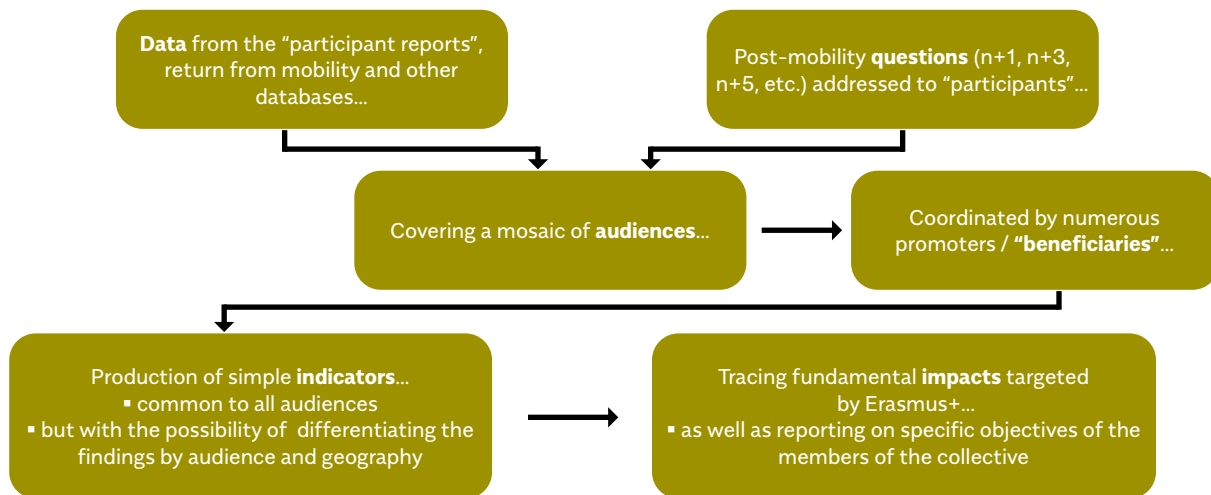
**Data** from the “participant reports”, return from mobility and other databases…

Post-mobility **questions** (n+1, n+3, n+5, etc.) addressed to “participants”…

Covering a mosaic of **audiences**…

Coordinated by numerous promoters / **“beneficiaries”**…

Production of simple **indicators**…
▪ common to all audiences
▪ but with the possibility of differentiating the findings by audience and geography

Tracing fundamental **impacts** targeted by Erasmus+…
▪ as well as reporting on specific objectives of the members of the collective